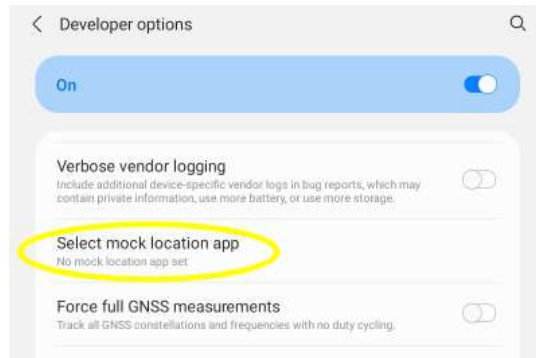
Developer options

On

Verbose vendor logging
Include additional device-specific vendor logs in bug reports, which may contain private information, use more battery, or use more storage.

Select mock location app
No mock location app set

Force full GNSS measurements
Track all GNSS constellations and frequencies with no duty cycling.